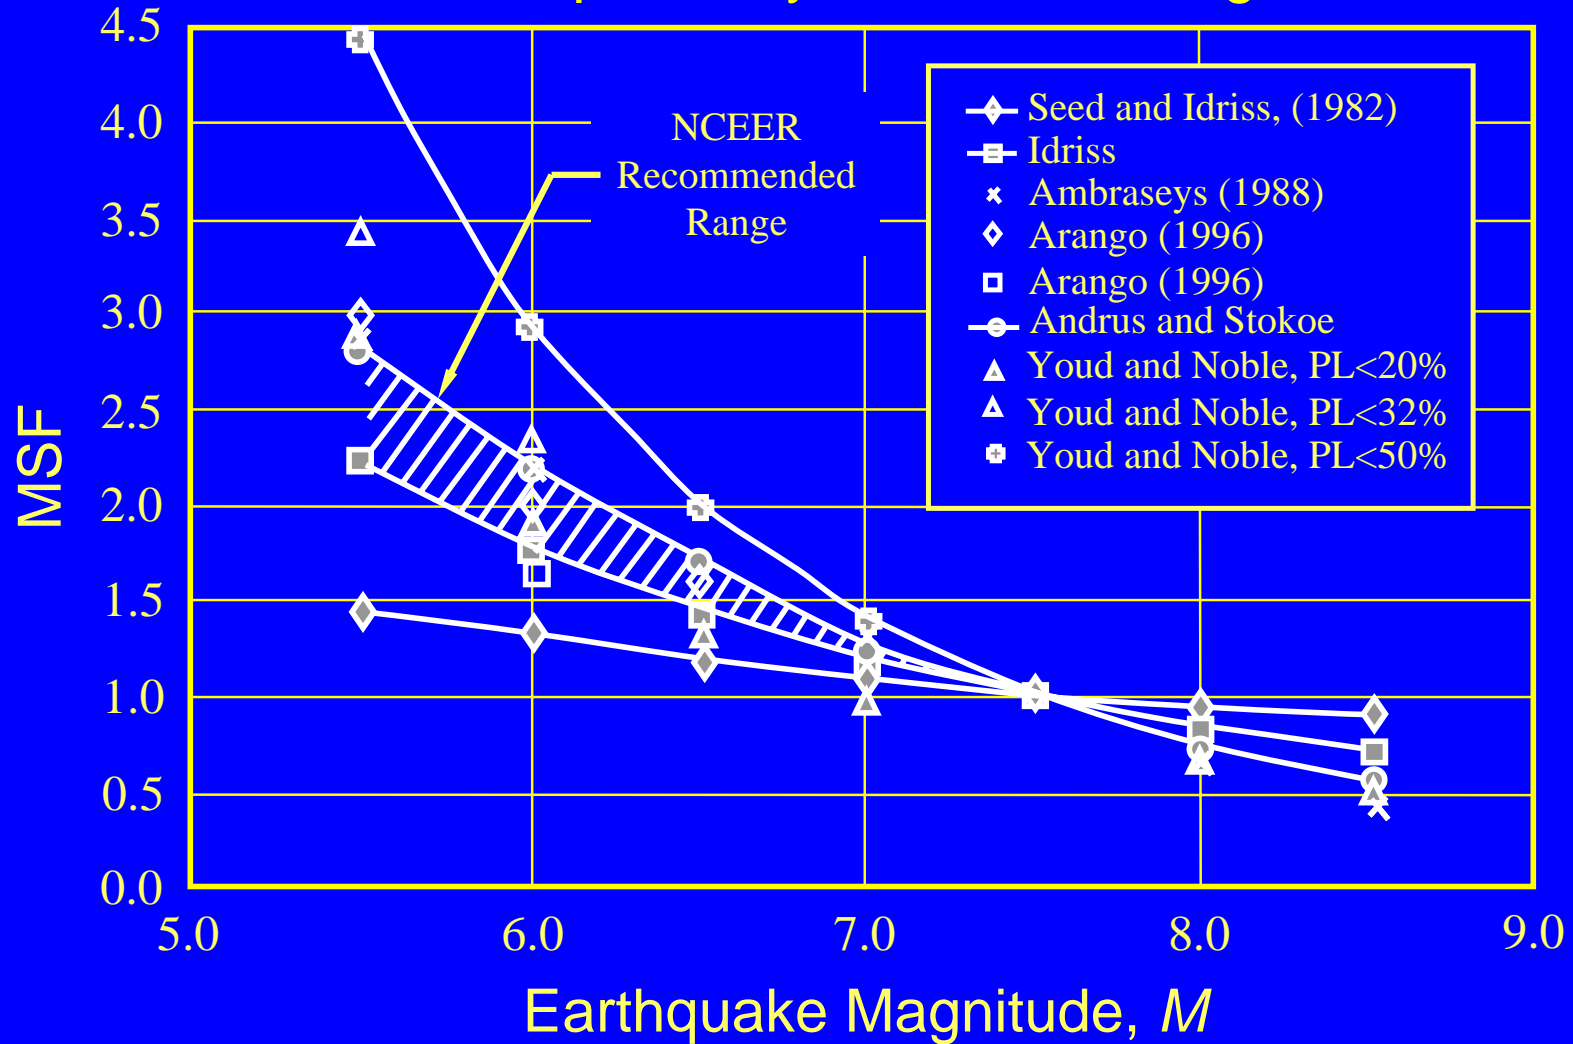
4.5
4.0
3.5
3.0
2.5
2.0
1.5
1.0
0.5
0.0
MSF

NCEER Recommended Range

Seed and Idriss, (1982)
Idriss
Ambraseys (1988)
Arango (1996)
Arango (1996)
Andrus and Stokoe
Youd and Noble, PL<20%
Youd and Noble, PL<32%
Youd and Noble, PL<50%

5.0
6.0
7.0
8.0
9.0
Earthquake Magnitude, $M$